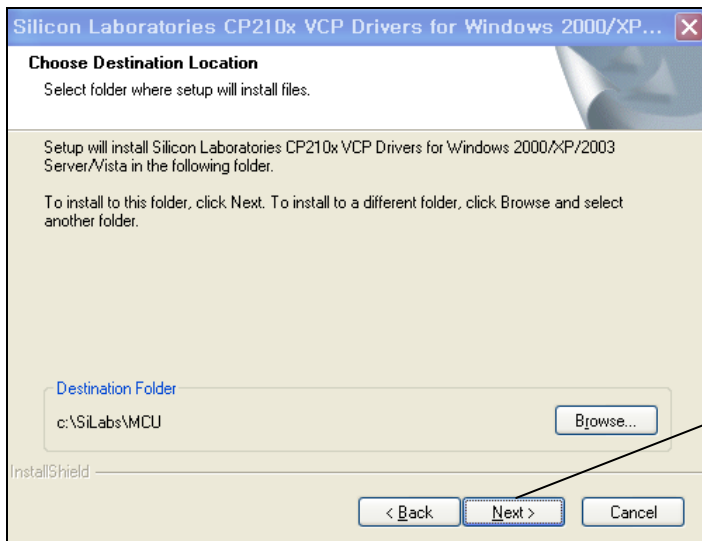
Silicon Laboratories CP210x VCP Drivers for Windows 2000/XP...

Choose Destination Location

Select folder where setup will install files.

Setup will install Silicon Laboratories CP210x VCP Drivers for Windows 2000/XP/2003 Server/Vista in the following folder.

To install to this folder, click Next. To install to a different folder, click Browse and select another folder.

Destination Folder

c:\SiLabs\MCU

Browse...

InstallShield

< Back

Next >

Cancel